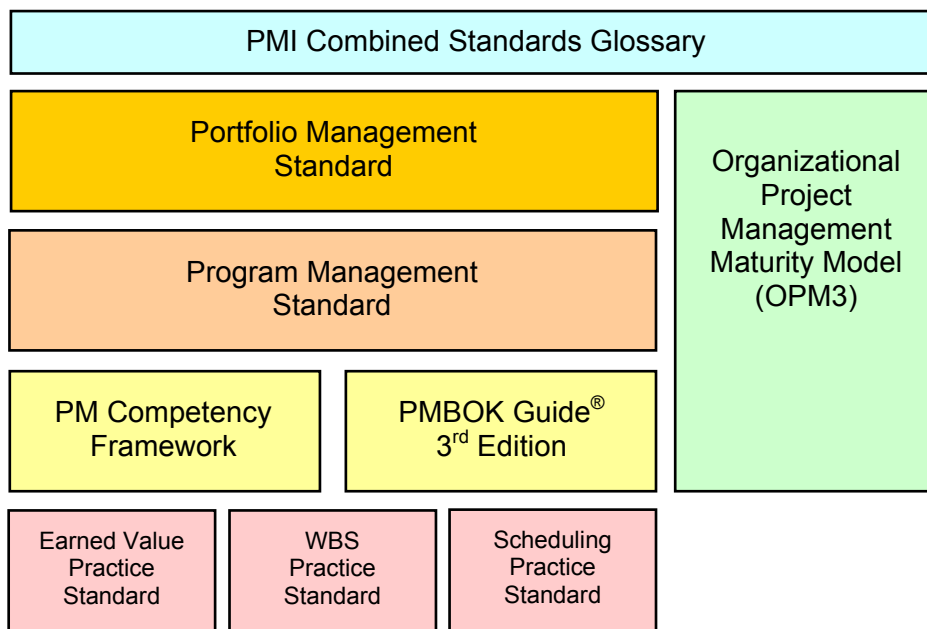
PMI Combined Standards Glossary

Portfolio Management Standard

Organizational Project Management Maturity Model (OPM3)

Program Management Standard

PM Competency Framework

PMBOK Guide® 3rd Edition

Earned Value Practice Standard

WBS Practice Standard

Scheduling Practice Standard